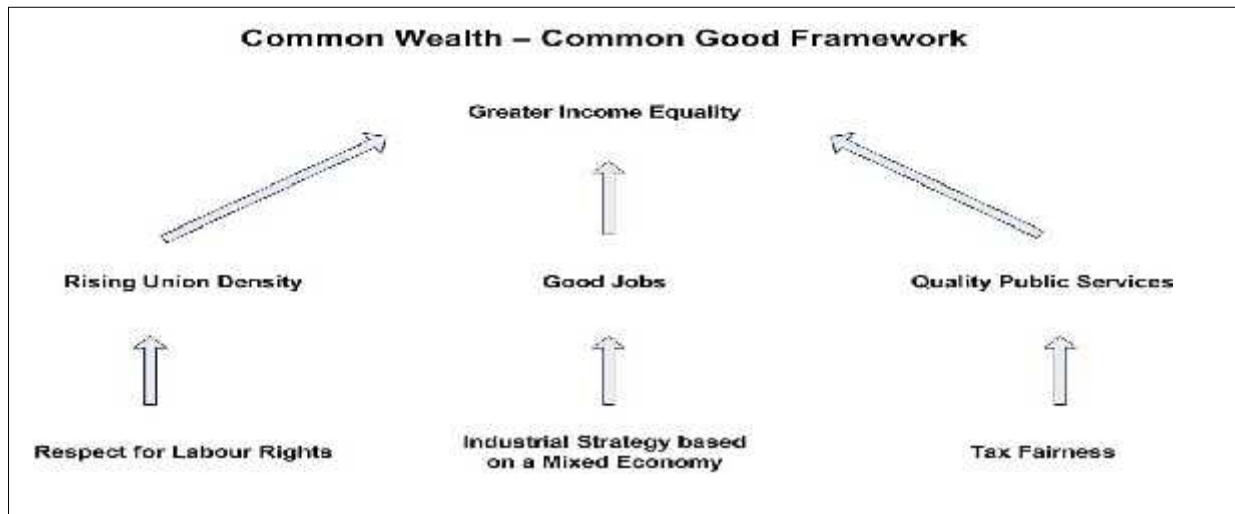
Common Wealth – Common Good Framework

Greater Income Equality

Rising Union Density

Good Jobs

Quality Public Services

Respect for Labour Rights

Industrial Strategy based on a Mixed Economy

Tax Fairness